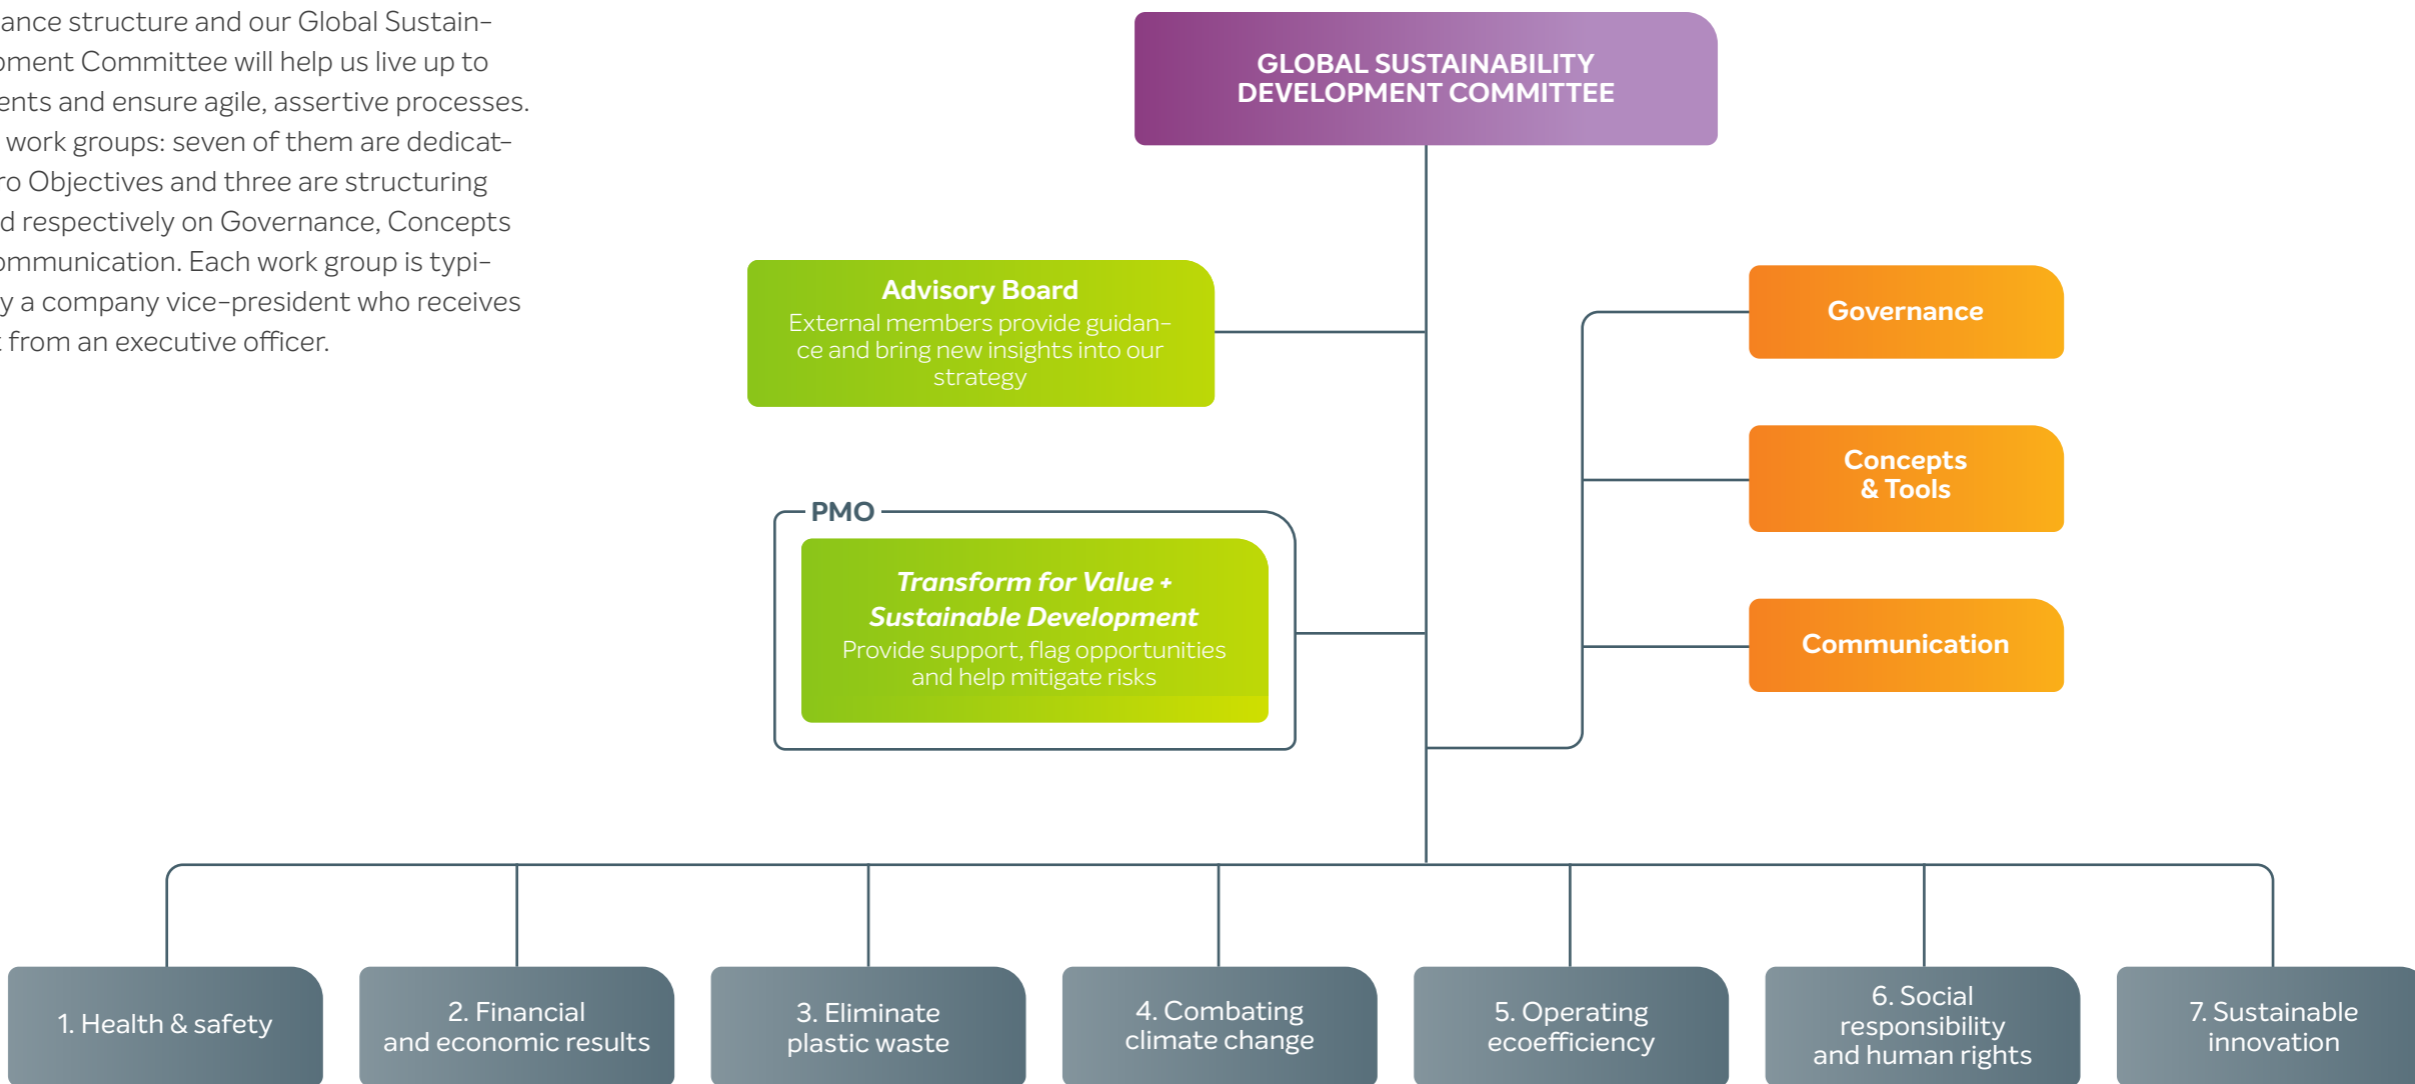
ance structure and our Global Sustain-
oment Committee will help us live up to
ents and ensure agile, assertive processes.
work groups: seven of them are dedicat-
ro Objectives and three are structuring
d respectively on Governance, Concepts
ommunication. Each work group is typi-
y a company vice-president who receives
from an executive officer.

GLOBAL SUSTAINABILITY DEVELOPMENT COMMITTEE

Advisory Board
External members provide guidance and bring new insights into our strategy

PMO

Transform for Value + Sustainable Development
Provide support, flag opportunities and help mitigate risks

Governance

Concepts & Tools

Communication

1. Health & safety

2. Financial and economic results

3. Eliminate plastic waste

4. Combating climate change

5. Operating ecoefficiency

6. Social responsibility and human rights

7. Sustainable innovation